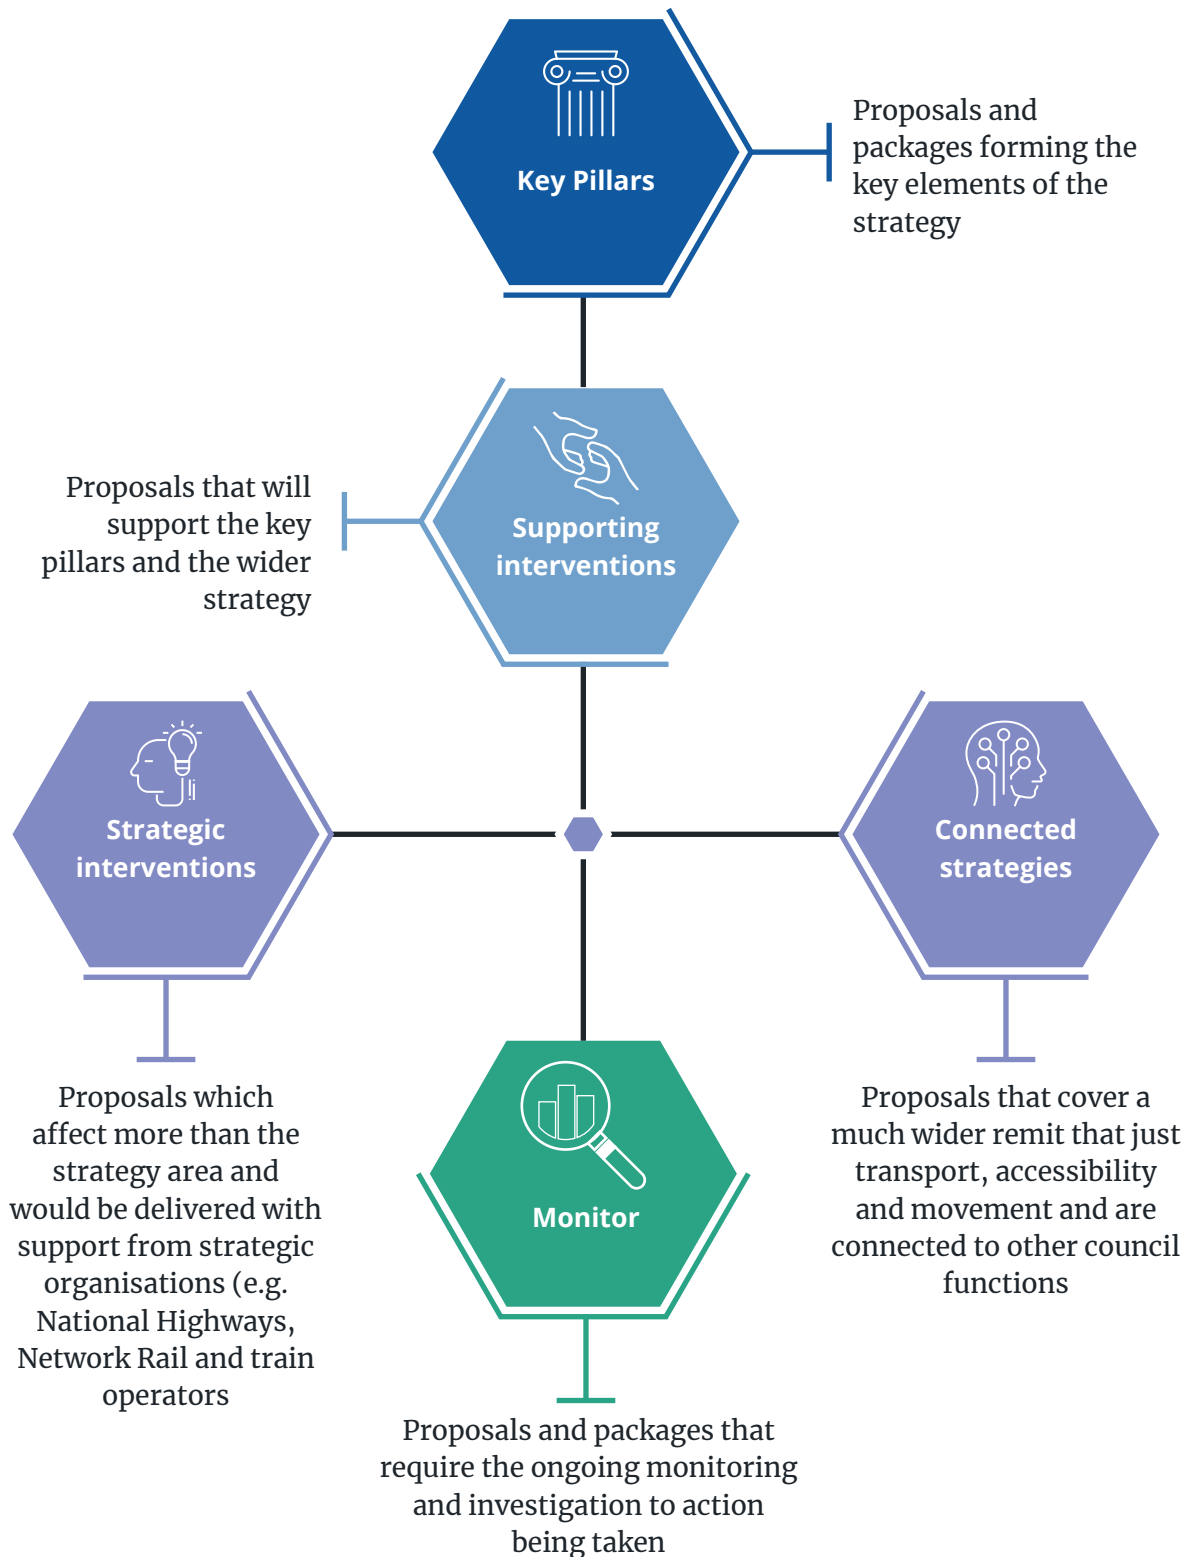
Key Pillars

Proposals and packages forming the key elements of the strategy

Proposals that will support the key pillars and the wider strategy

Supporting interventions

Strategic interventions

Connected strategies

Proposals which affect more than the strategy area and would be delivered with support from strategic organisations (e.g. National Highways, Network Rail and train operators

Monitor

Proposals that cover a much wider remit that just transport, accessibility and movement and are connected to other council functions

Proposals and packages that require the ongoing monitoring and investigation to action being taken